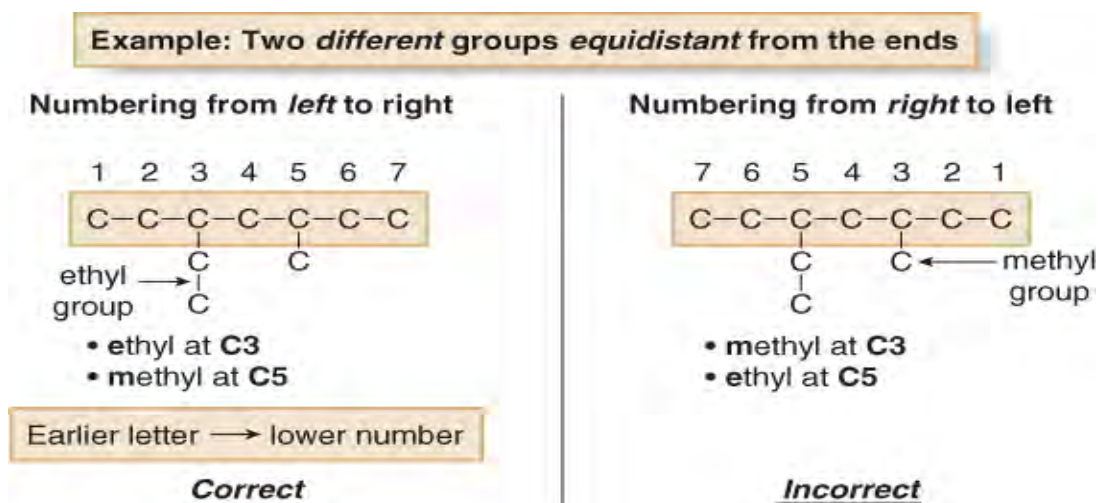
Example: Two *different* groups *equidistant* from the ends

Numbering from *left* to right

1 2 3 4 5 6 7

C–C–C–C–C–C–C

ethyl group → C–C

C

• ethyl at C3
• methyl at C5

Earlier letter → lower number

*Correct*

Numbering from *right* to left

7 6 5 4 3 2 1

C–C–C–C–C–C–C

C–C

C ← methyl group

• methyl at C3
• ethyl at C5

*Incorrect*